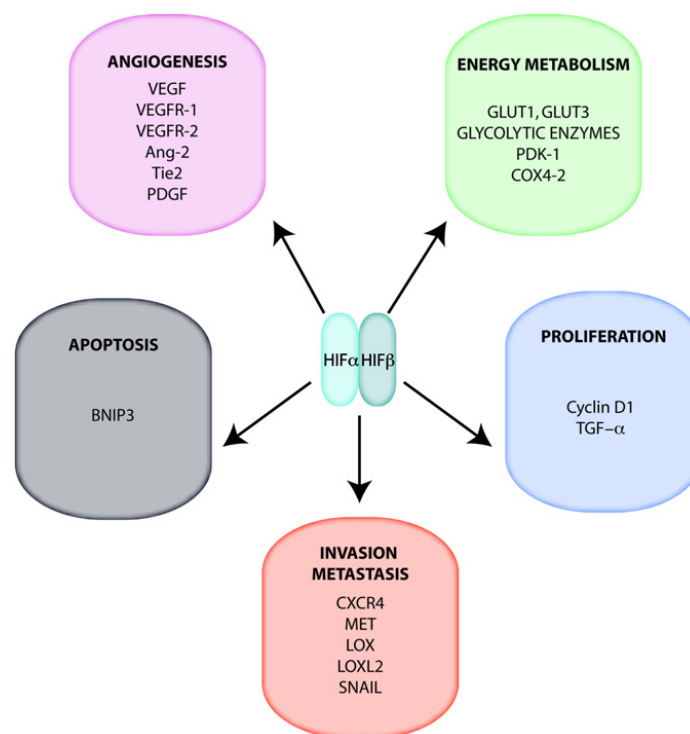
ANGIOGENESIS
VEGF
VEGFR-1
VEGFR-2
Ang-2
Tie2
PDGF

ENERGY METABOLISM
GLUT1, GLUT3
GLYCOLYTIC ENZYMES
PDK-1
COX4-2

APOPTOSIS
BNIP3

HIFα HIFβ

PROLIFERATION
Cyclin D1
TGF–α

INVASION
METASTASIS
CXCR4
MET
LOX
LOXL2
SNAIL